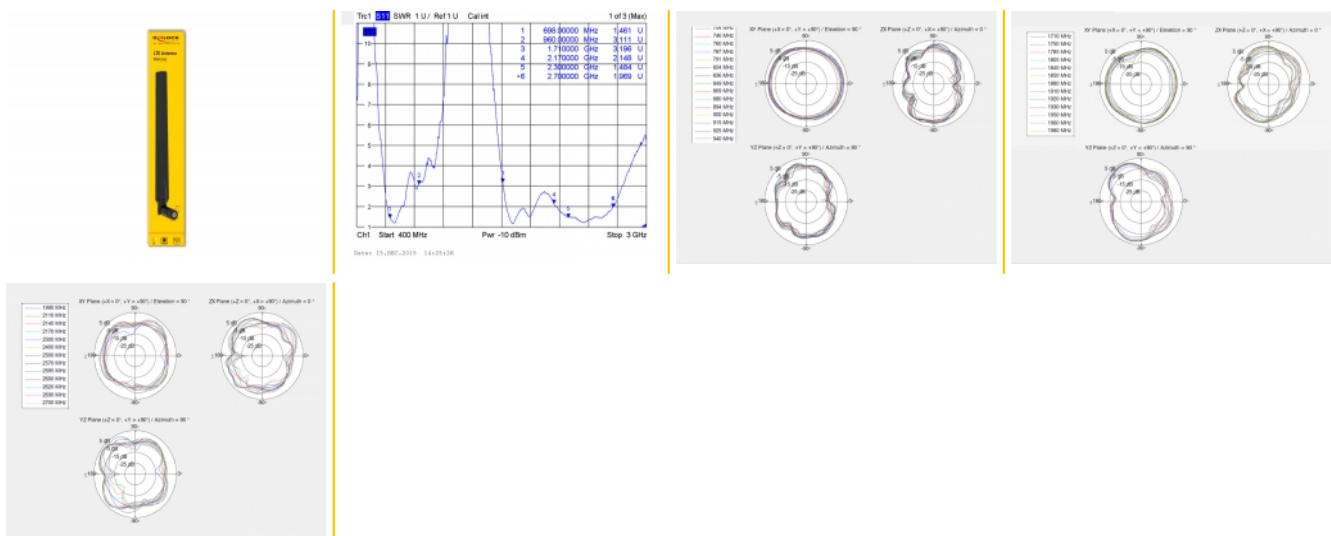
DELOCK
LTE Antenna

Trc1 S11 SWR 1 U / Ref 1 U Cal int 1 of 3 (Max)

| | | | | |
|---|---|---|---|---|
| 1 | 698.000000 | MHz | 1.461 | U |
| 2 | 960.000000 | MHz | 3.111 | U |
| 3 | 1.710000 | GHz | 3.196 | U |
| 4 | 2.170000 | GHz | 2.148 | U |
| 5 | 2.390000 | GHz | 1.484 | U |
| •6 | 2.700000 | GHz | 1.969 | U |

10
9
8
7
6
5
4
3
2
1

Ch1 Start 400 MHz Pwr -10 dBm Stop 3 GHz

Date: 15.DEC.2019 14:25:36

XY Plane (+X = 0°, +Y = +90°) / Elevation = 90°
ZX Plane (+Z = 0°, +X = +90°) / Azimuth = 0°
YZ Plane (+Z = 0°, +Y = +90°) / Azimuth = 90°
5 dB
-5 dB
-15 dB
-25 dB
90
180
0
-90
760 MHz
780 MHz
787 MHz
791 MHz
824 MHz
836 MHz
849 MHz
860 MHz
880 MHz
894 MHz
900 MHz
915 MHz
925 MHz
940 MHz

XY Plane (+X = 0°, +Y = +90°) / Elevation = 90°
ZX Plane (+Z = 0°, +X = +90°) / Azimuth = 0°
YZ Plane (+Z = 0°, +Y = +90°) / Azimuth = 90°
1710 MHz
1750 MHz
1780 MHz
1805 MHz
1840 MHz
1850 MHz
1880 MHz
1900 MHz
1910 MHz
1920 MHz
1930 MHz
1950 MHz
1960 MHz
1980 MHz

XY Plane (+X = 0°, +Y = +90°) / Elevation = 90°
ZX Plane (+Z = 0°, +X = +90°) / Azimuth = 0°
YZ Plane (+Z = 0°, +Y = +90°) / Azimuth = 90°
1990 MHz
2110 MHz
2140 MHz
2170 MHz
2300 MHz
2400 MHz
2500 MHz
2570 MHz
2595 MHz
2620 MHz
2600 MHz
2625 MHz
2690 MHz
2700 MHz